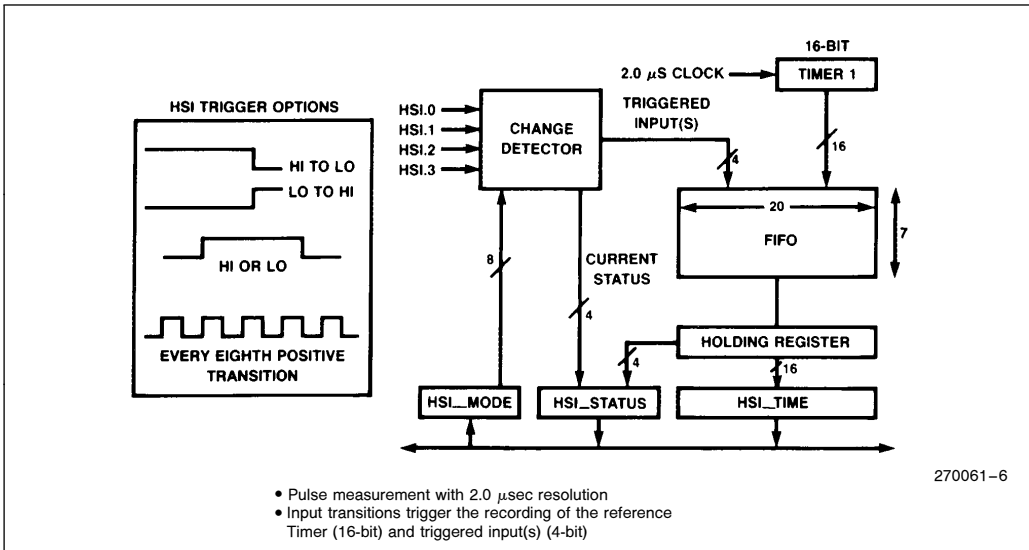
HSI TRIGGER OPTIONS

HI TO LO

LO TO HI

HI OR LO

EVERY EIGHTH POSITIVE TRANSITION

HSI.0
HSI.1
HSI.2
HSI.3

CHANGE DETECTOR

TRIGGERED INPUT(S)

4

2.0 $\mu$S CLOCK

16-BIT

TIMER 1

16

20

FIFO

7

8

CURRENT STATUS

4

HOLDING REGISTER

4

16

HSI_MODE

HSI_STATUS

HSI_TIME

270061–6

• Pulse measurement with 2.0 $\mu$sec resolution
• Input transitions trigger the recording of the reference Timer (16-bit) and triggered input(s) (4-bit)